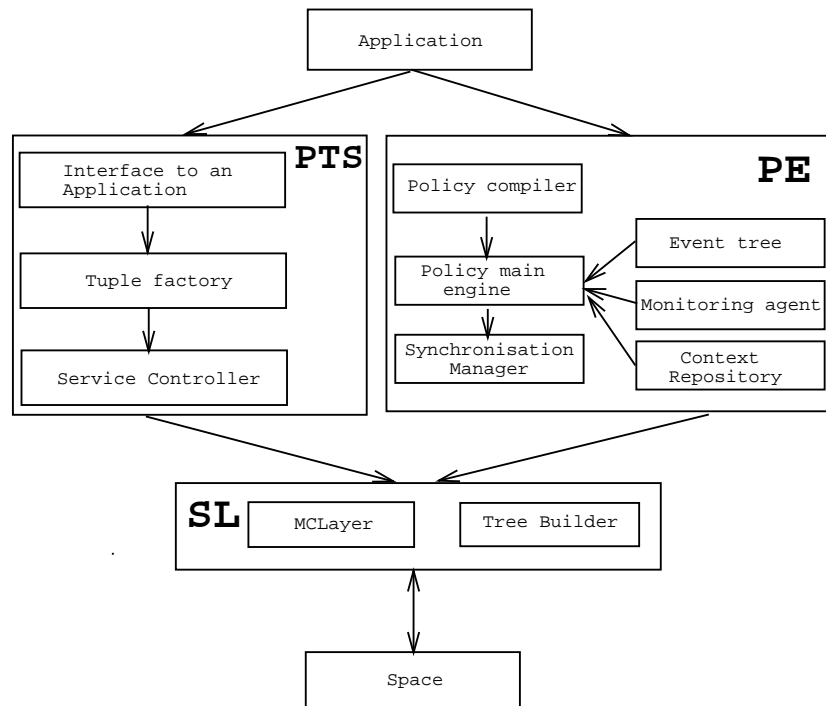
Application

PTS

Interface to an Application

Tuple factory

Service Controller

PE

Policy compiler

Policy main engine

Synchronisation Manager

Event tree

Monitoring agent

Context Repository

SL

MCLayer

Tree Builder

Space